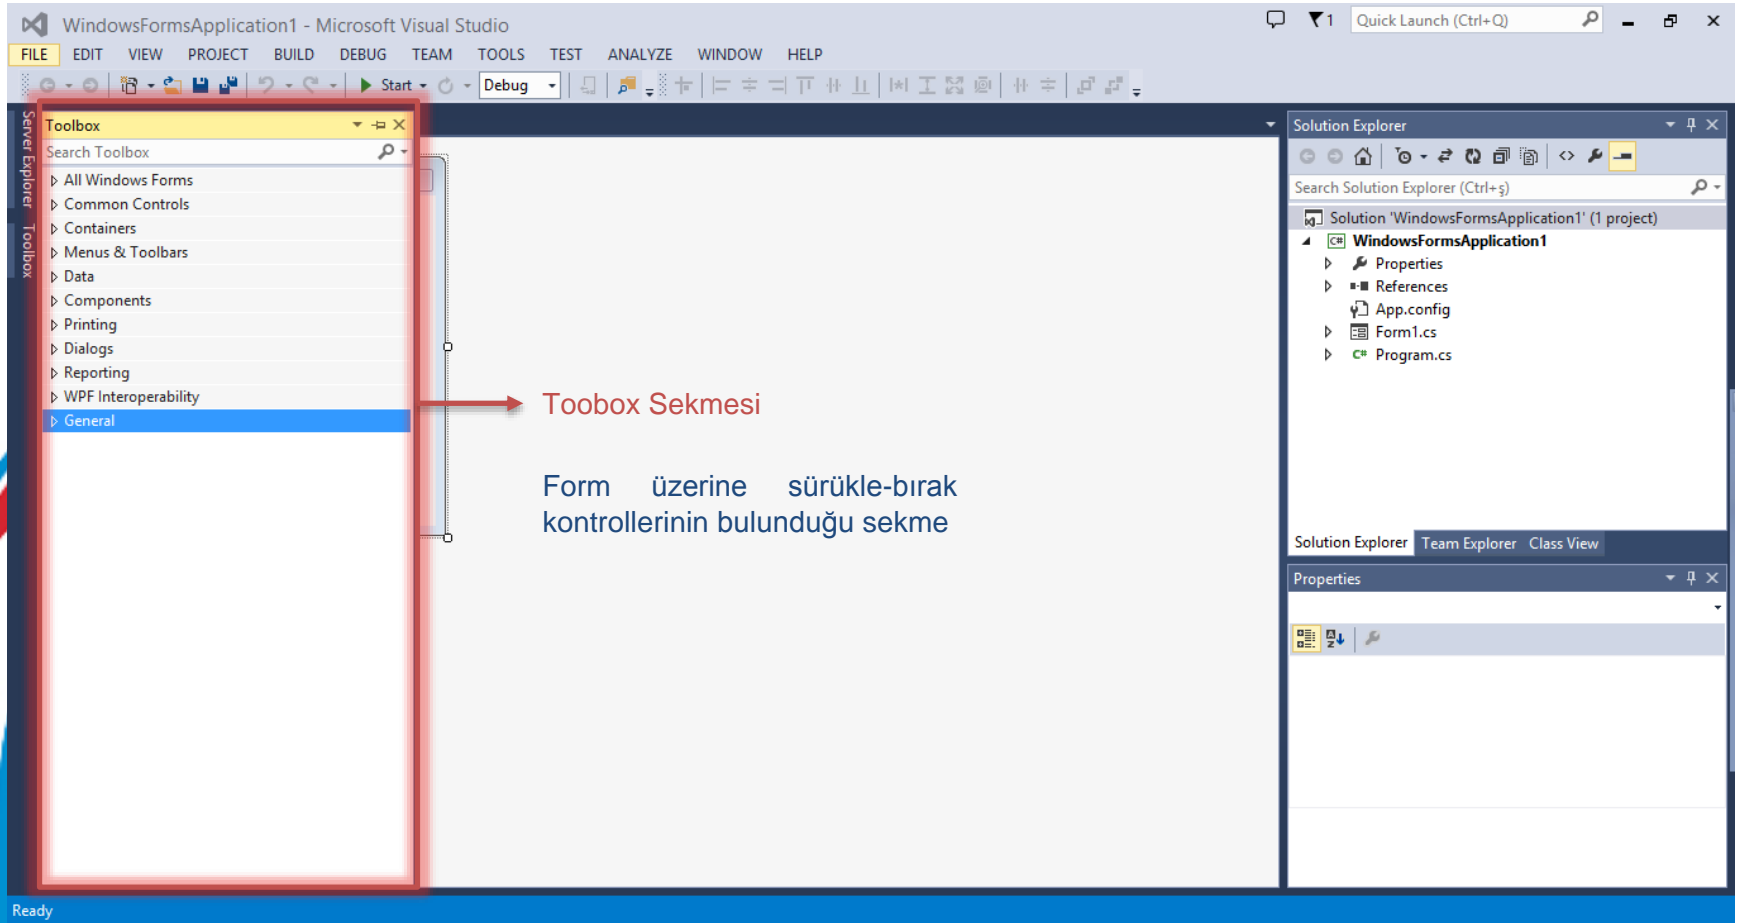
WindowsFormsApplication1 - Microsoft Visual Studio

1 Quick Launch (Ctrl+Q)

FILE EDIT VIEW PROJECT BUILD DEBUG TEAM TOOLS TEST ANALYZE WINDOW HELP

Start Debug

Server Explorer Toolbox

Toolbox

Search Toolbox

All Windows Forms
Common Controls
Containers
Menus & Toolbars
Data
Components
Printing
Dialogs
Reporting
WPF Interoperability
General

Toobox Sekmesi

Form üzerine sürükle-bırak kontrollerinin bulunduğu sekme

Solution Explorer

Search Solution Explorer (Ctrl+ş)

Solution 'WindowsFormsApplication1' (1 project)
WindowsFormsApplication1
Properties
References
App.config
Form1.cs
Program.cs

Solution Explorer Team Explorer Class View

Properties

Ready